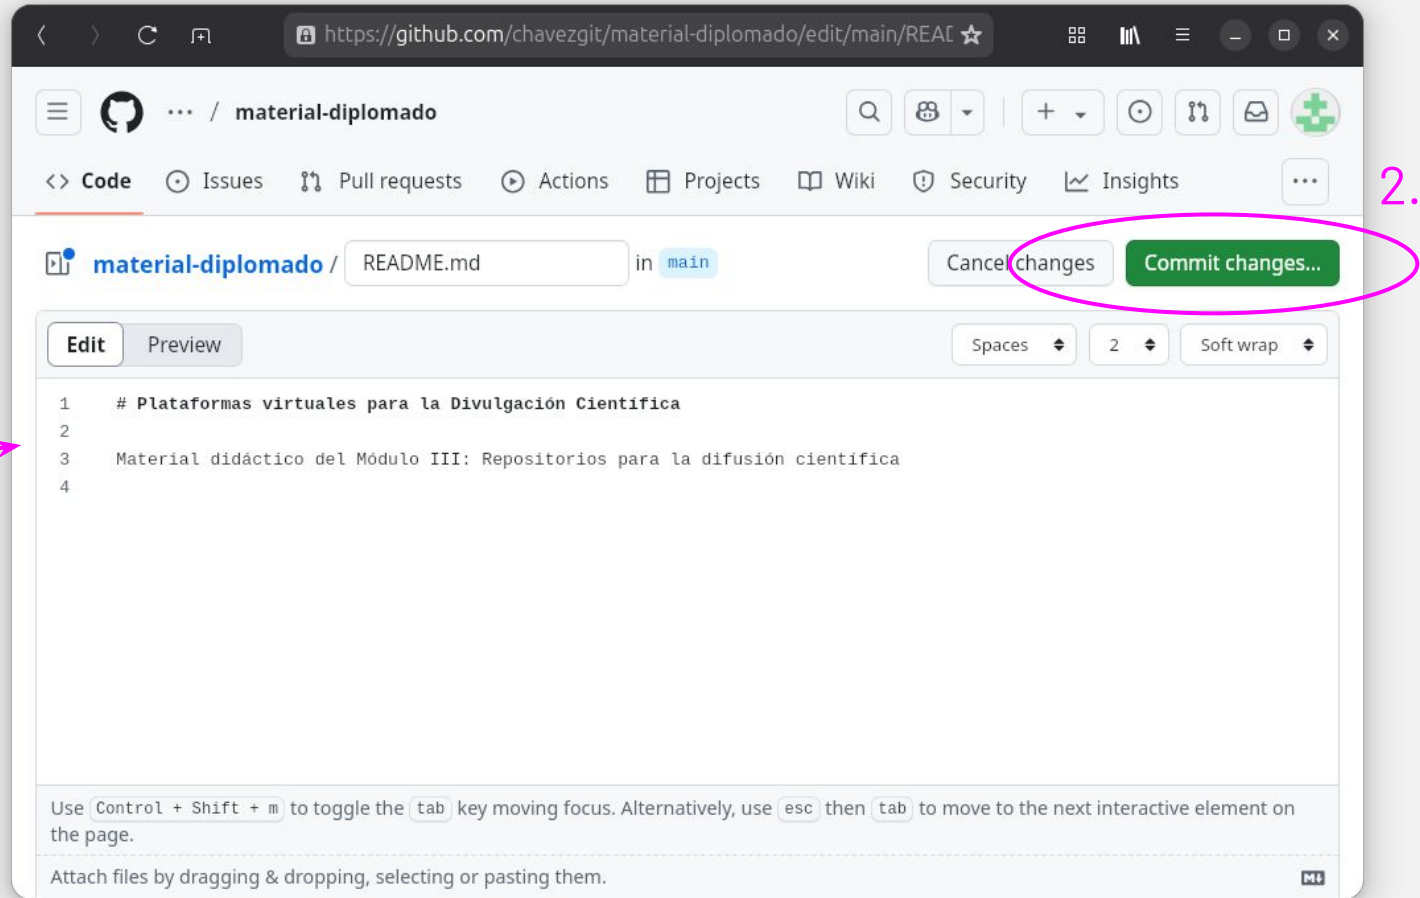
https://github.com/chavezgit/material-diplomado/edit/main/REAI

··· / material-diplomado

Code Issues Pull requests Actions Projects Wiki Security Insights ···

2.

material-diplomado / README.md in main

Cancel changes Commit changes...

Edit Preview

Spaces 2 Soft wrap

1 # Plataformas virtuales para la Divulgación Científica
2
3 Material didáctico del Módulo III: Repositorios para la difusión científica
4

Use Control + Shift + m to toggle the tab key moving focus. Alternatively, use esc then tab to move to the next interactive element on the page.

Attach files by dragging & dropping, selecting or pasting them.